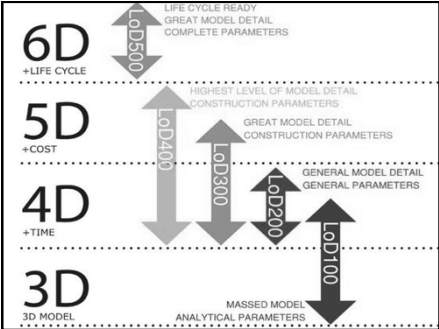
6D
+LIFE CYCLE

LoD500
LIFE CYCLE READY
GREAT MODEL DETAIL
COMPLETE PARAMETERS

5D
+COST

LoD400
HIGHEST LEVEL OF MODEL DETAIL
CONSTRUCTION PARAMETERS

LoD300
GREAT MODEL DETAIL
CONSTRUCTION PARAMETERS

4D
+TIME

LoD200
GENERAL MODEL DETAIL
GENERAL PARAMETERS

LoD100

3D
3D MODEL

MASSED MODEL
ANALYTICAL PARAMETERS